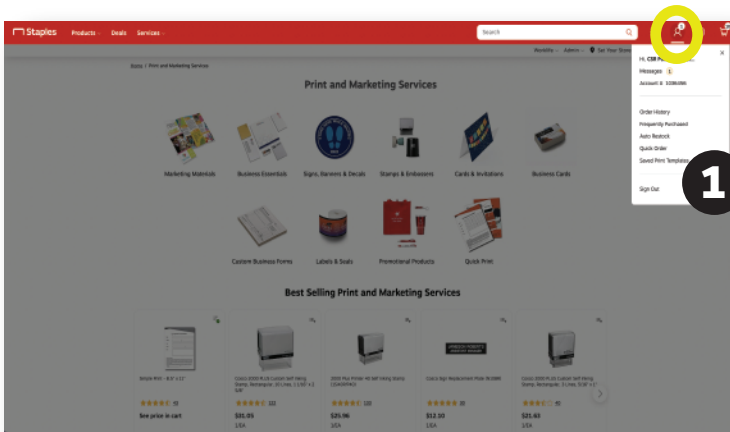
Staples Products Deals Services

Search

Weekday Admin Set Your Store

Home / Print and Marketing Services

Print and Marketing Services

Marketing Materials

Business Essentials

Signs, Banners & Decals

Stamps & Embossers

Cards & Invitations

Business Cards

Custom Business Forms

Labels & Seals

Promotional Products

Quick Print

Best Selling Print and Marketing Services

Simple Print - 8.5" x 11"

See price in cart

$31.03

$25.96

$12.10

$21.63

Hi, CSR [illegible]

Messages 1

Account # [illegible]

Order History

Frequently Purchased

Auto Restock

Quick Order

Saved Print Templates

Sign Out

1